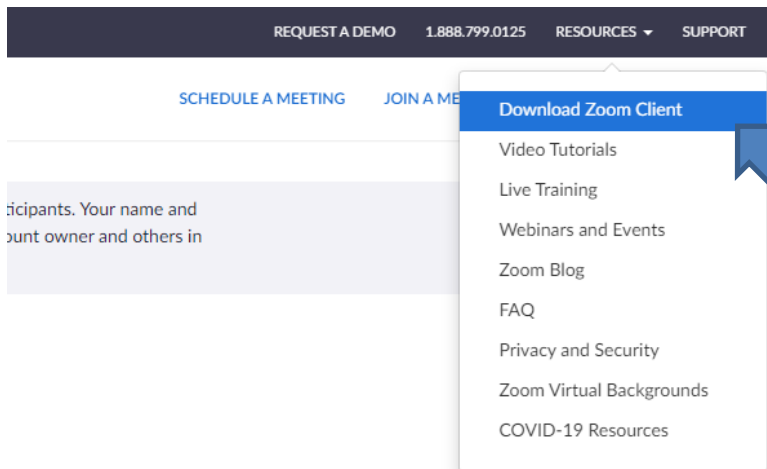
REQUEST A DEMO 1.888.799.0125 RESOURCES SUPPORT

SCHEDULE A MEETING JOIN A ME

ticipants. Your name and
ount owner and others in

Download Zoom Client
Video Tutorials
Live Training
Webinars and Events
Zoom Blog
FAQ
Privacy and Security
Zoom Virtual Backgrounds
COVID-19 Resources